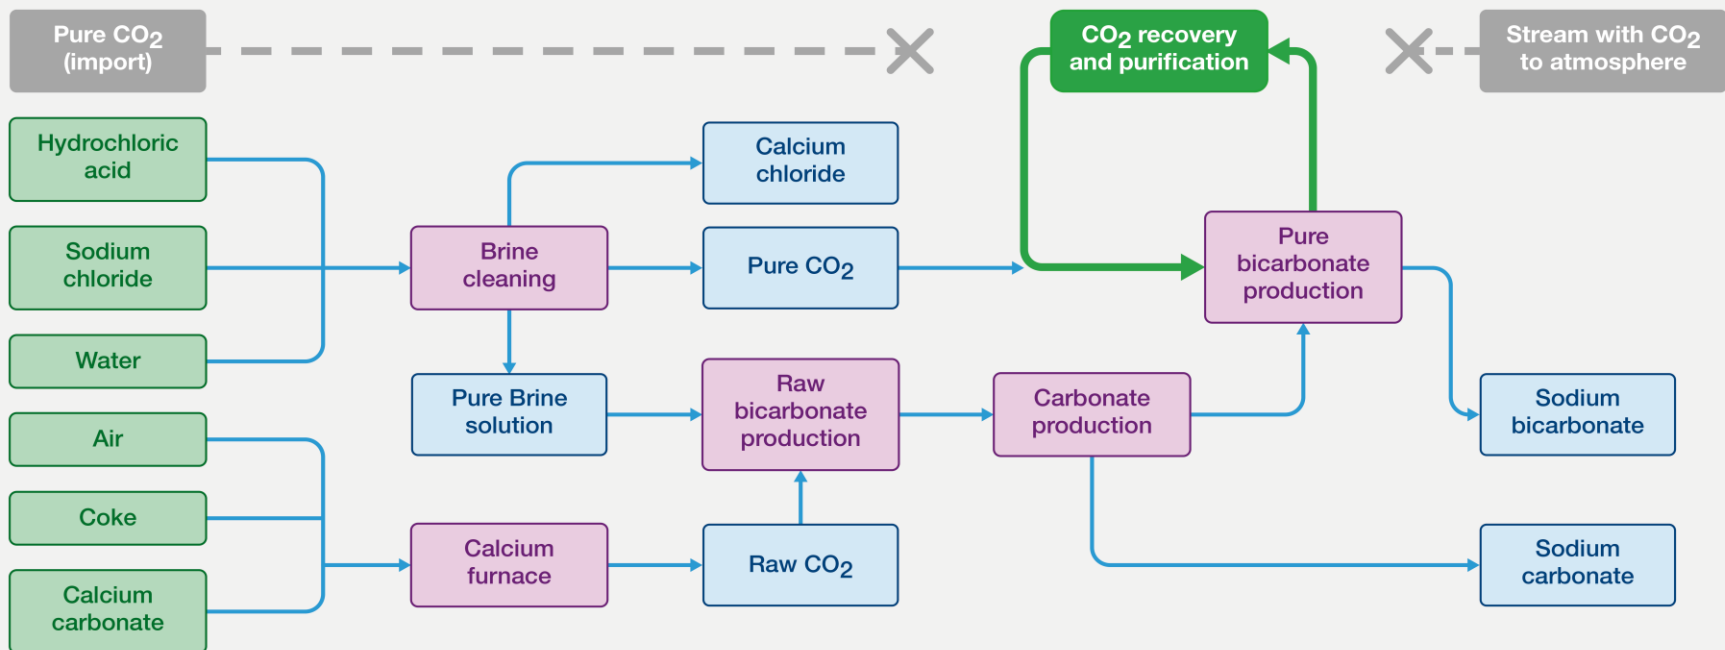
Pure $CO_2$ (import)

$CO_2$ recovery and purification

Stream with $CO_2$ to atmosphere

Hydrochloric acid

Sodium chloride

Water

Air

Coke

Calcium carbonate

Brine cleaning

Calcium chloride

Pure $CO_2$

Pure Brine solution

Raw bicarbonate production

Calcium furnace

Raw $CO_2$

Carbonate production

Pure bicarbonate production

Sodium bicarbonate

Sodium carbonate